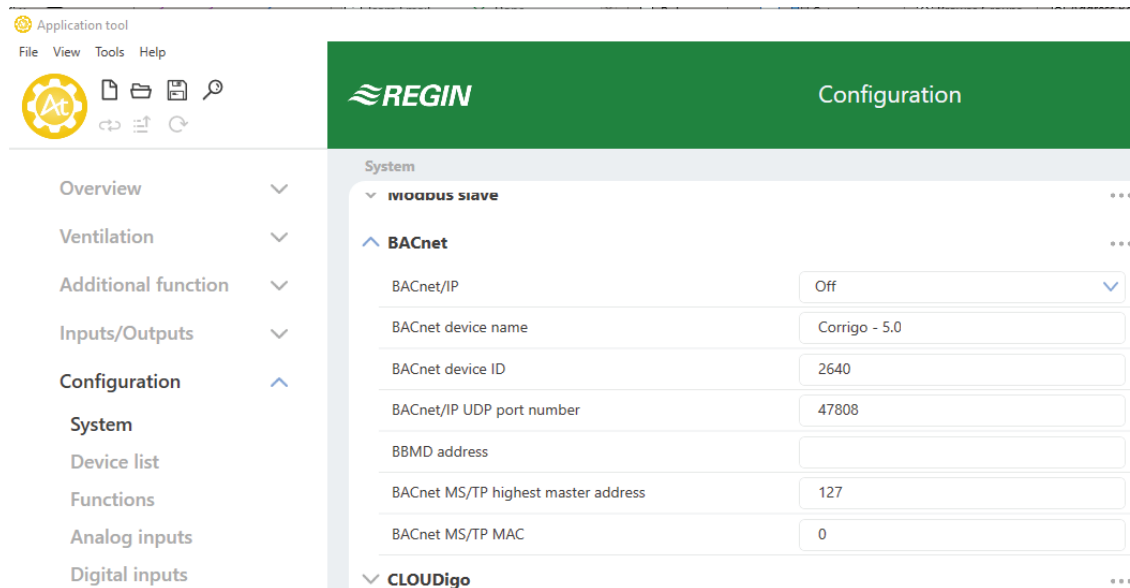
Application tool

File View Tools Help

At

REGIN

Configuration

System

Overview

Ventilation

Additional function

Inputs/Outputs

Configuration

System

Device list

Functions

Analog inputs

Digital inputs

Modbus slave

BACnet

| BACnet/IP | Off |
|---|---|
| BACnet device name | Corrigo - 5.0 |
| BACnet device ID | 2640 |
| BACnet/IP UDP port number | 47808 |
| BBMD address | |
| BACnet MS/TP highest master address | 127 |
| BACnet MS/TP MAC | 0 |

CLOUDigo